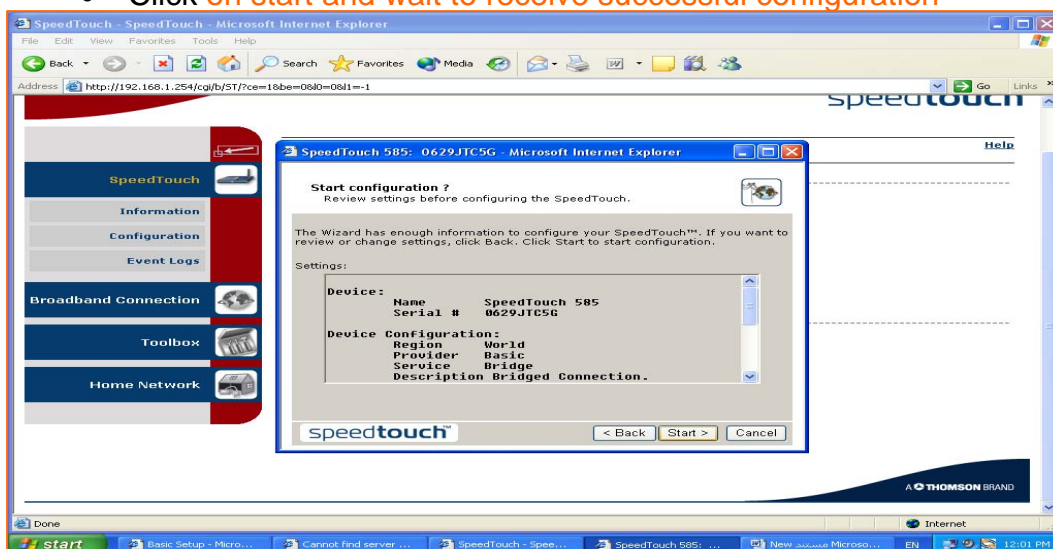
Click on start and wait to receive successful configuration

SpeedTouch - SpeedTouch - Microsoft Internet Explorer

File Edit View Favorites Tools Help

Back Search Favorites Media

Address http://192.168.1.254/cgi/b/ST/?ce=1&be=0&l0=0&l1=-1

Go Links

speedtouch

Help

SpeedTouch

Information

Configuration

Event Logs

Broadband Connection

Toolbox

Home Network

SpeedTouch 585: 0629JTC5G - Microsoft Internet Explorer

Start configuration ?
Review settings before configuring the SpeedTouch.

The Wizard has enough information to configure your SpeedTouch™. If you want to review or change settings, click Back. Click Start to start configuration.

Settings:

Device:
Name SpeedTouch 585
Serial # 0629JTC5G

Device Configuration:
Region World
Provider Basic
Service Bridge
Description Bridged Connection.

speedtouch™

< Back Start > Cancel

A THOMSON BRAND

Done

Internet

start Basic Setup - Micro... Cannot find server ... SpeedTouch - Spee... SpeedTouch 585: ... New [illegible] Microso... EN 12:01 PM